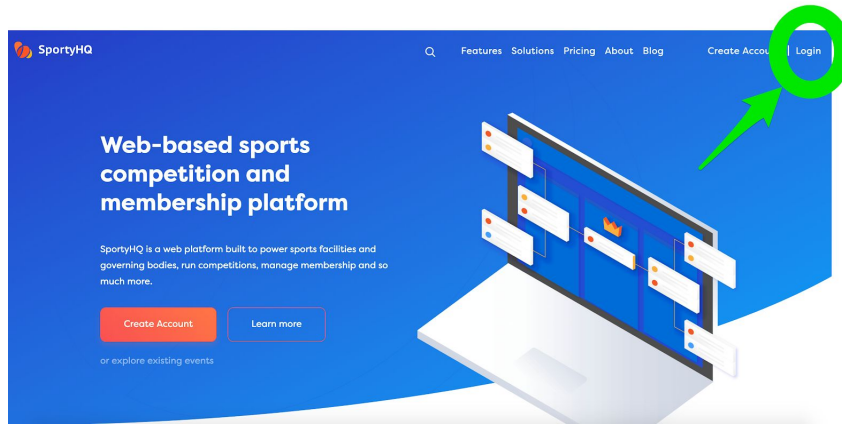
SportyHQ

Features Solutions Pricing About Blog Create Accou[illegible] | Login

Web-based sports competition and membership platform

SportyHQ is a web platform built to power sports facilities and governing bodies, run competitions, manage membership and so much more.

Create Account

Learn more

or explore existing events